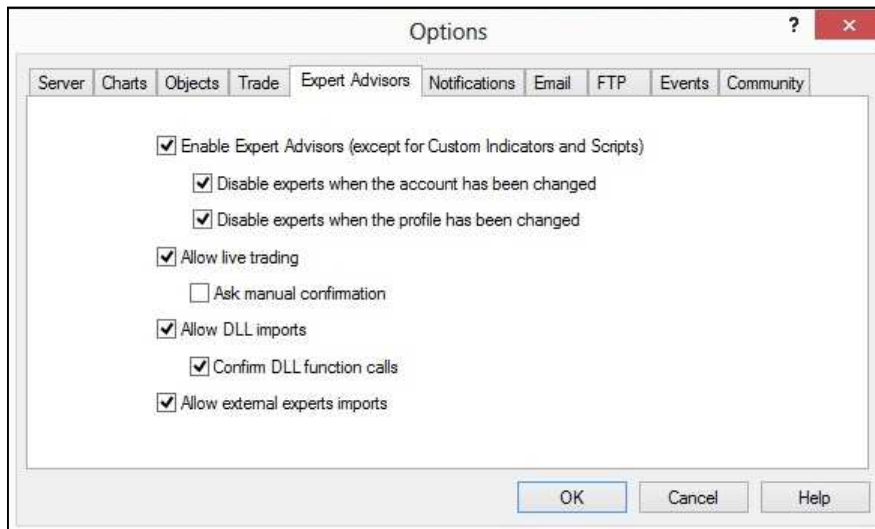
Options

?

×

Server | Charts | Objects | Trade | Expert Advisors | Notifications | Email | FTP | Events | Community

Enable Expert Advisors (except for Custom Indicators and Scripts)

Disable experts when the account has been changed

Disable experts when the profile has been changed

Allow live trading

Ask manual confirmation

Allow DLL imports

Confirm DLL function calls

Allow external experts imports

OK

Cancel

Help